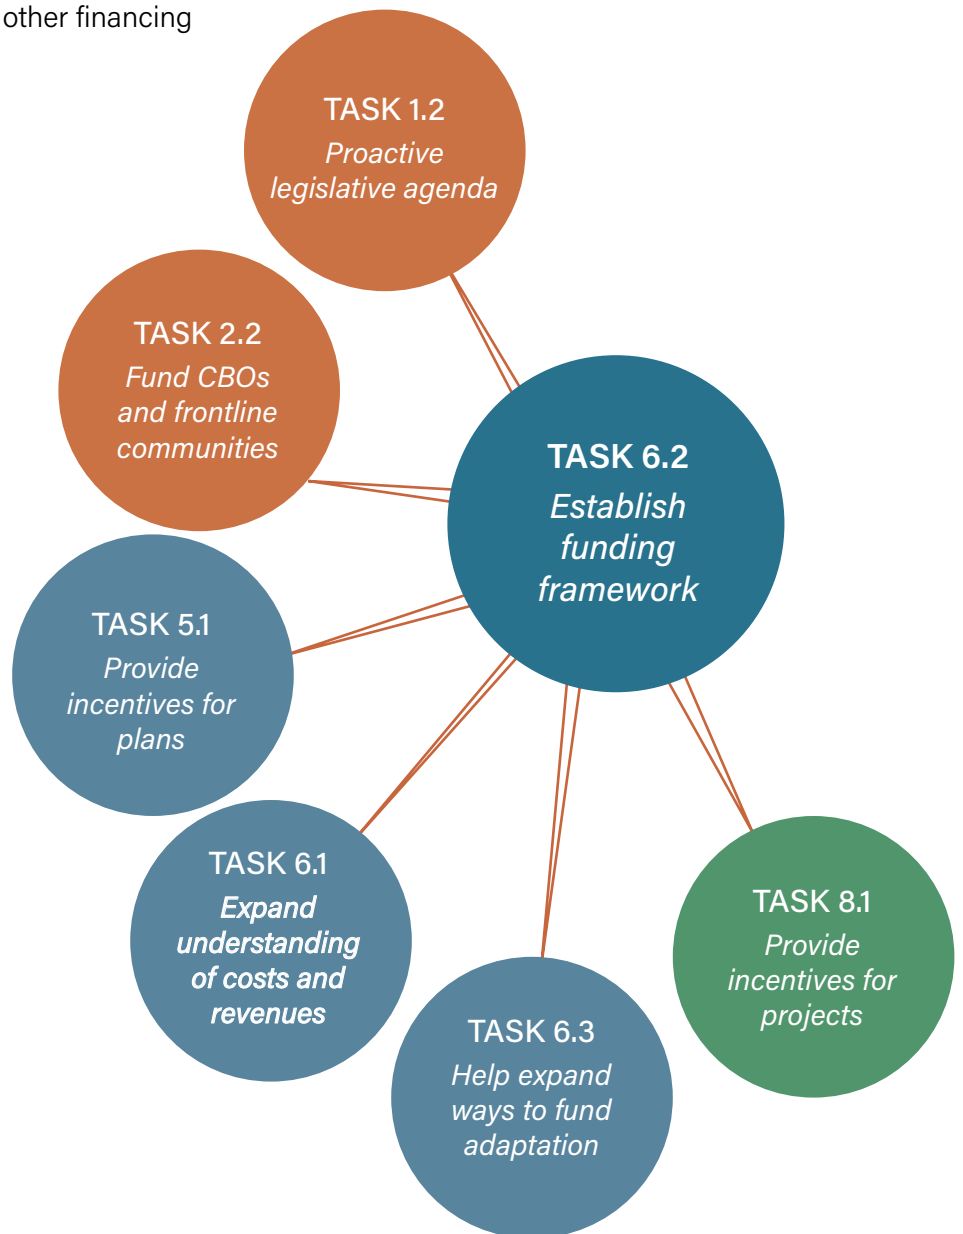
other financing

TASK 1.2
Proactive legislative agenda

TASK 2.2
Fund CBOs and frontline communities

TASK 6.2
Establish funding framework

TASK 5.1
Provide incentives for plans

TASK 6.1
Expand understanding of costs and revenues

TASK 8.1
Provide incentives for projects

TASK 6.3
Help expand ways to fund adaptation